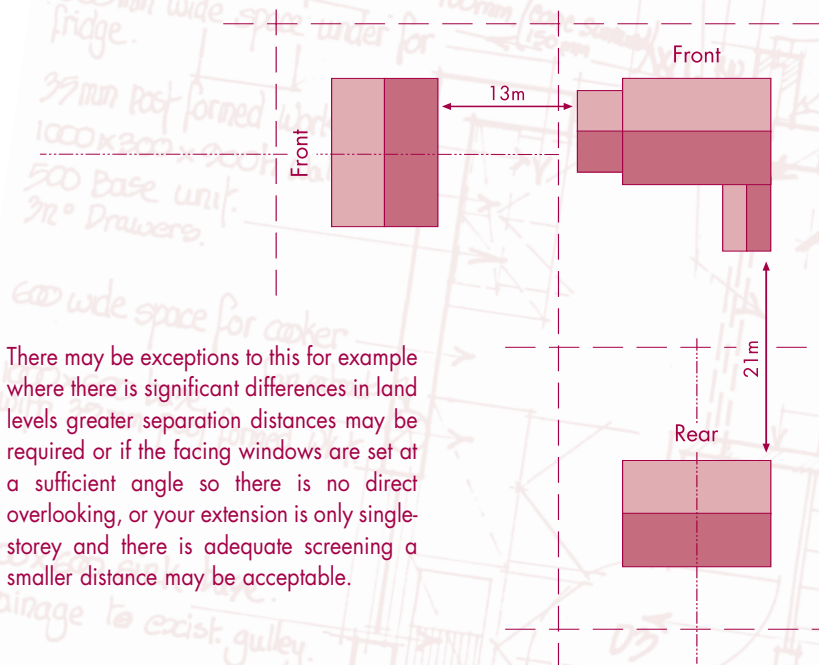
Front

13m

Front

21m

Rear

There may be exceptions to this for example where there is significant differences in land levels greater separation distances may be required or if the facing windows are set at a sufficient angle so there is no direct overlooking, or your extension is only single-storey and there is adequate screening a smaller distance may be acceptable.